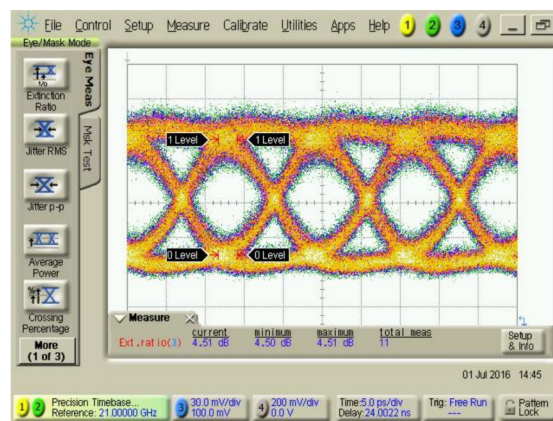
File Control Setup Measure Calibrate Utilities Apps Help 1 2 3 4

Eye/Mask Mode

Eye Meas

Msk Test

Extinction Ratio

Jitter RMS

Jitter p-p

Average Power

Crossing Percentage

More (1 of 3)

1 Level

1 Level

0 Level

0 Level

Measure

| | current | minimum | maximum | total meas |
|---|---|---|---|---|
| Ext.ratio(3) | 4.51 dB | 4.50 dB | 4.51 dB | 11 |

Setup & Info

01 Jul 2016 14:45

1 2 Precision Timebase... Reference: 21.00000 GHz

3 30.0 mV/div 100.0 mV

4 200 mV/div 0.0 V

Time 5.0 ps/div Delay 24.0022 ns

Trig: Free Run ---

Pattern Lock